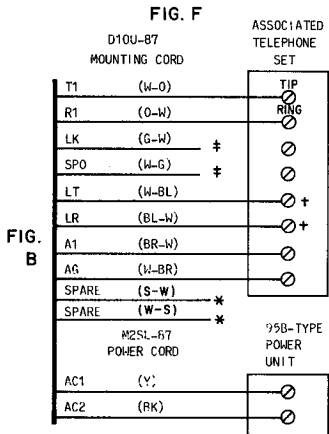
FIG. F

D10U-87
MOUNTING CORD

ASSOCIATED
TELEPHONE
SET

T1 (W-O)
TIP
R1 (O-W)
RING
LK (G-W) ‡
SPO (W-G) ‡
LT (W-BL) +
LR (BL-W) +
A1 (BR-W)
AG (W-BR)
SPARE (S-W) *
SPARE (W-S) *

FIG.
B

M2SL-87
POWER CORD

95B-TYPE
POWER
UNIT

AC1 (Y)
AC2 (BK)